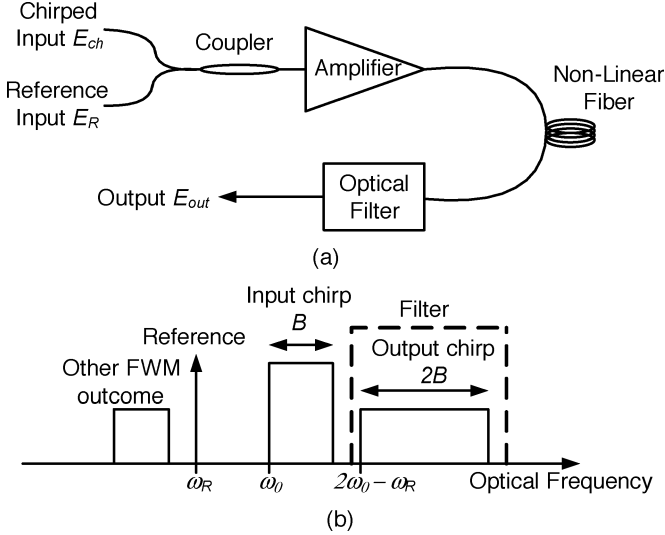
Chirped Input $E_{ch}$

Reference Input $E_R$

Coupler

Amplifier

Non-Linear Fiber

Output $E_{out}$

Optical Filter

(a)

Input chirp $B$

Filter

Reference

Output chirp $2B$

Other FWM outcome

$\omega_R$

$\omega_0$

$2\omega_0 - \omega_R$

Optical Frequency

(b)